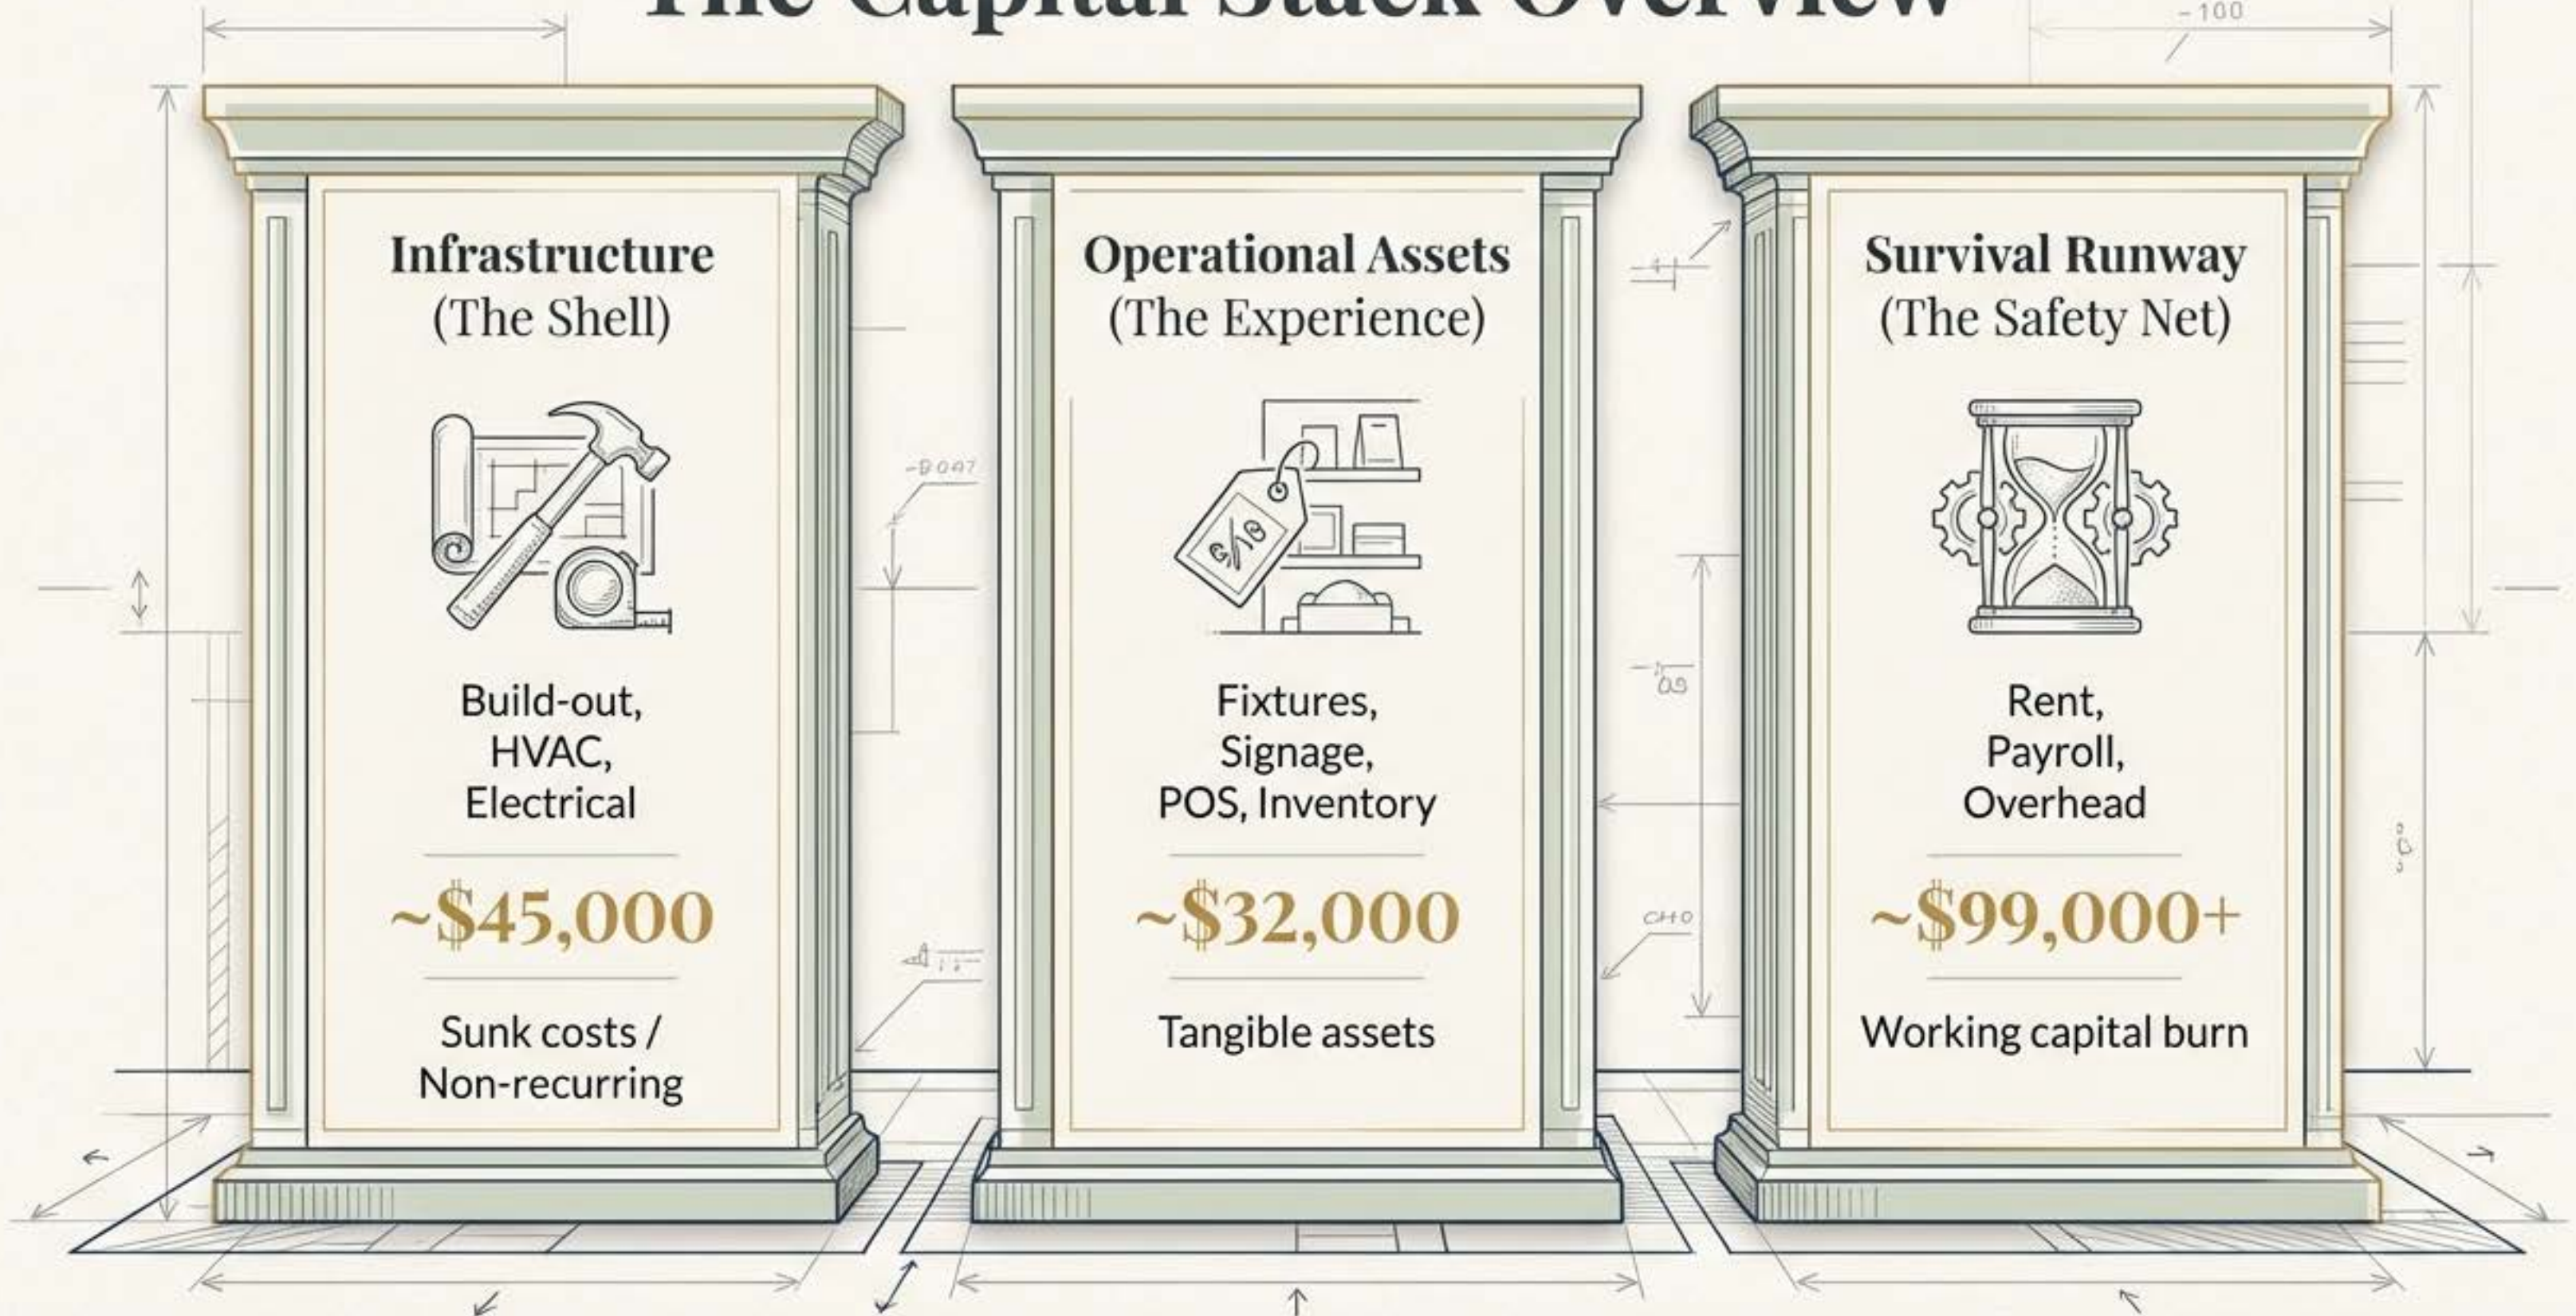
The Capital Stack Overview

-100

Infrastructure
(The Shell)

Build-out,
HVAC,
Electrical

~$45,000

Sunk costs /
Non-recurring

Operational Assets
(The Experience)

Fixtures,
Signage,
POS, Inventory

~$32,000

Tangible assets

Survival Runway
(The Safety Net)

Rent,
Payroll,
Overhead

~$99,000+

Working capital burn